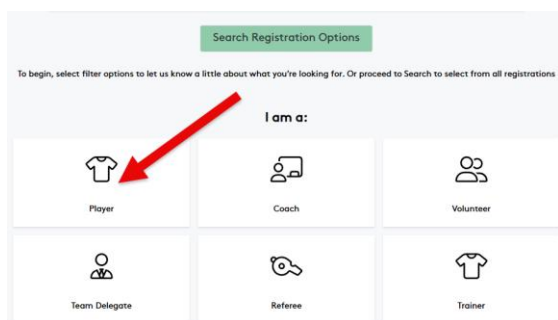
Search Registration Options

To begin, select filter options to let us know a little about what you're looking for. Or proceed to Search to select from all registrations

I am a:

Player

Coach

Volunteer

Team Delegate

Referee

Trainer